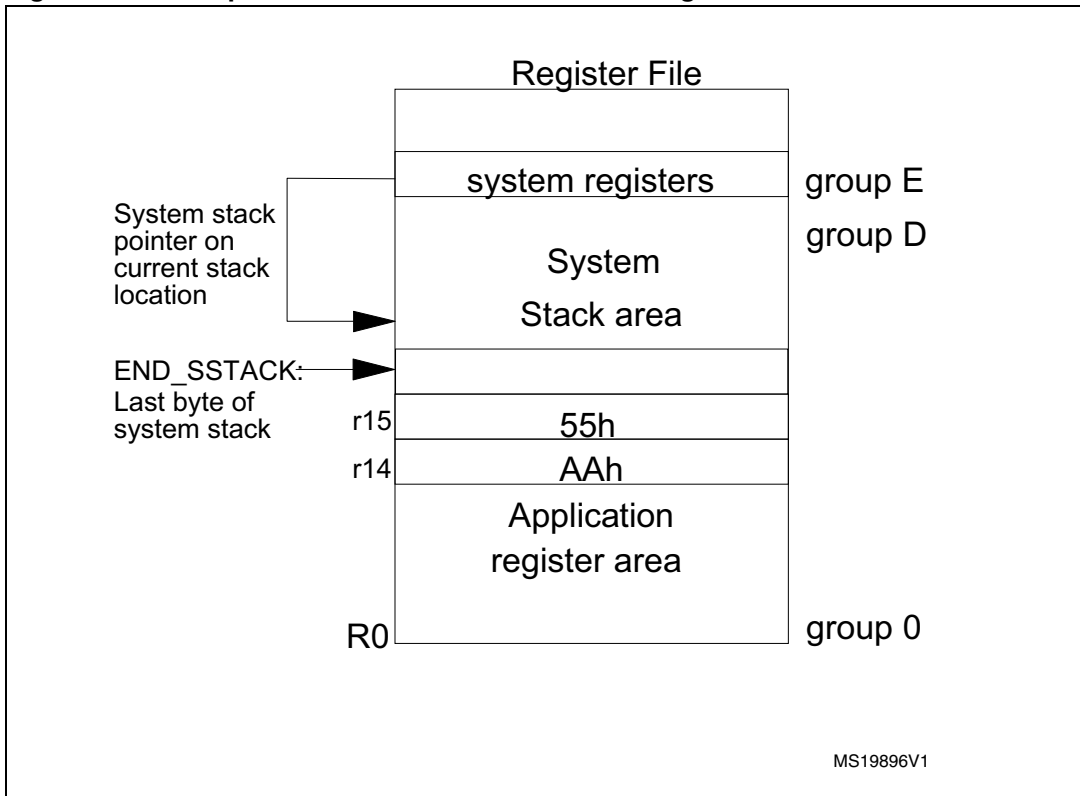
Register File

system registers

group E

System stack pointer on current stack location

group D

System

Stack area

END_SSTACK: Last byte of system stack

r15

55h

r14

AAh

Application register area

R0

group 0

MS19896V1